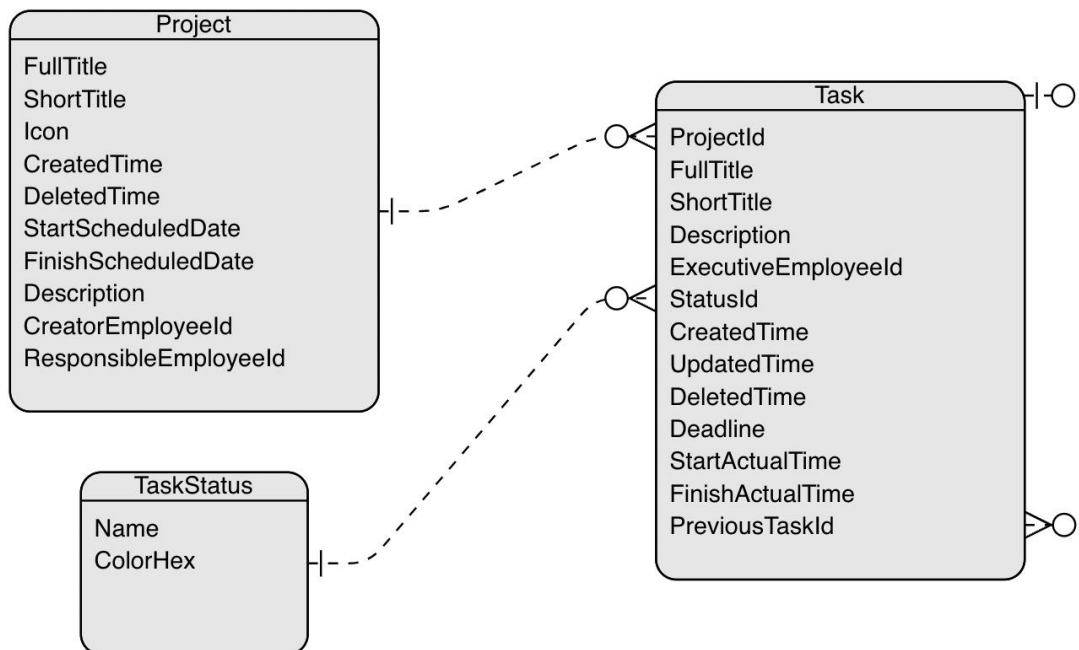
Project

FullTitle
ShortTitle
Icon
CreatedTime
DeletedTime
StartScheduledDate
FinishScheduledDate
Description
CreatorEmployeeId
ResponsibleEmployeeId

Task

ProjectId
FullTitle
ShortTitle
Description
ExecutiveEmployeeId
StatusId
CreatedTime
UpdatedTime
DeletedTime
Deadline
StartActualTime
FinishActualTime
PreviousTaskId

TaskStatus

Name
ColorHex